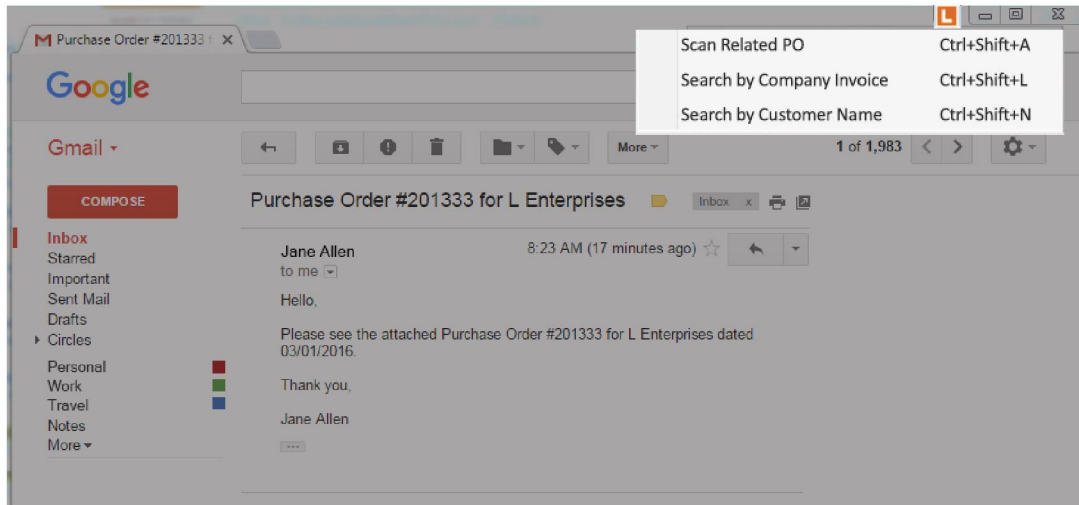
Purchase Order #201333 f ×

L

Scan Related PO Ctrl+Shift+A
Search by Company Invoice Ctrl+Shift+L
Search by Customer Name Ctrl+Shift+N

Google

Gmail ▾

More ▾

1 of 1,983

COMPOSE

Purchase Order #201333 for L Enterprises

Inbox x

Inbox
Starred
Important
Sent Mail
Drafts
Circles
Personal
Work
Travel
Notes
More ▾

Jane Allen
to me

8:23 AM (17 minutes ago)

Hello,

Please see the attached Purchase Order #201333 for L Enterprises dated 03/01/2016.

Thank you,

Jane Allen

...